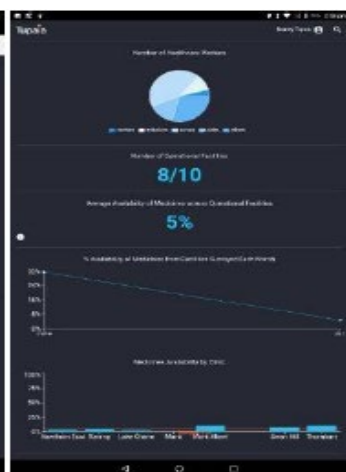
Tapals

Number of Healthcare Workers

Number of Operational Facilities

8/10

Average Availability of Medicines across Operational Facilities

5%

% Availability of Medicines from Central Stores

100%
75%
50%
25%
0%

Medicines Availability by Clinic

100%
75%
50%
25%
0%